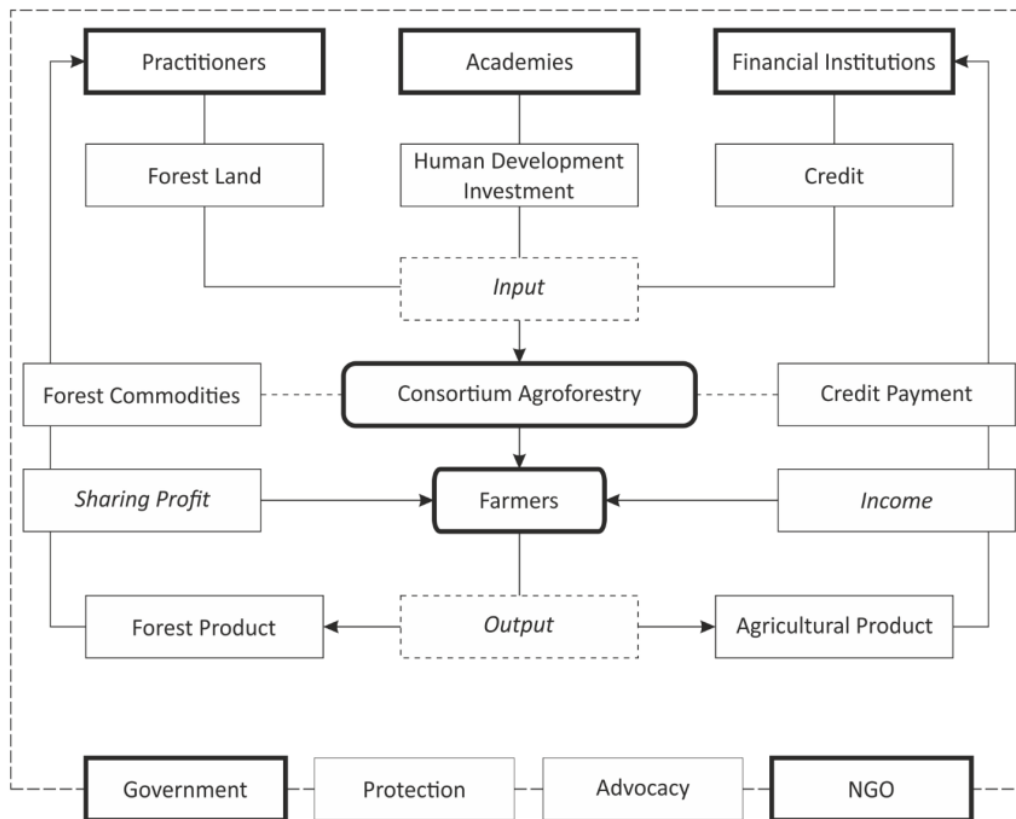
Practitioners

Academies

Financial Institutions

Forest Land

Human Development Investment

Credit

Input

Forest Commodities

Consortium Agroforestry

Credit Payment

Sharing Profit

Farmers

Income

Forest Product

Output

Agricultural Product

Government

Protection

Advocacy

NGO